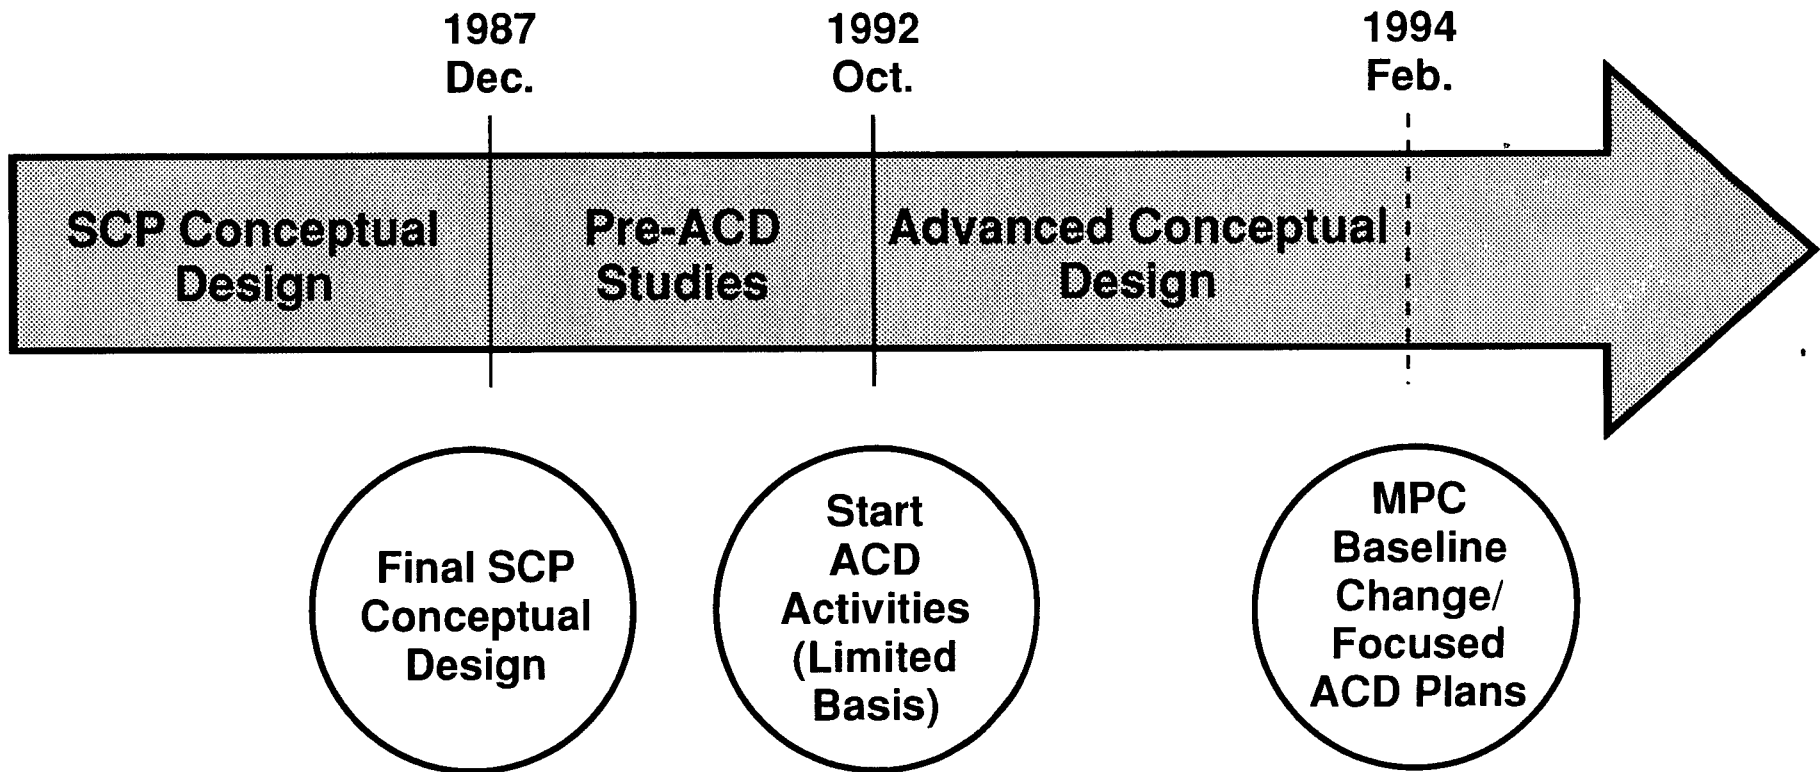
1987
Dec.

1992
Oct.

1994
Feb.

SCP Conceptual Design

Pre-ACD Studies

Advanced Conceptual Design

Final SCP Conceptual Design

Start ACD Activities (Limited Basis)

MPC Baseline Change/ Focused ACD Plans